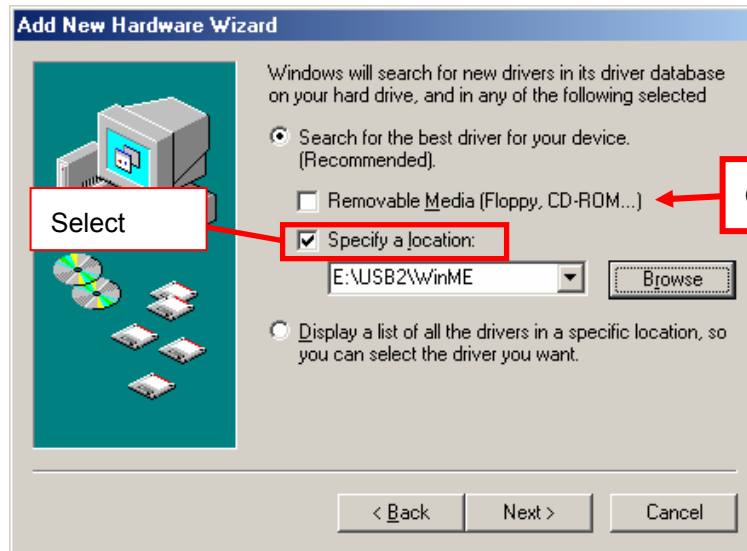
Add New Hardware Wizard

Windows will search for new drivers in its driver database on your hard drive, and in any of the following selected

Search for the best driver for your device. (Recommended).

Removable Media (Floppy, CD-ROM...)

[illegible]

Select

Specify a location:

E:\USB2\WinME

Browse

Display a list of all the drivers in a specific location, so you can select the driver you want.

< Back

Next >

Cancel